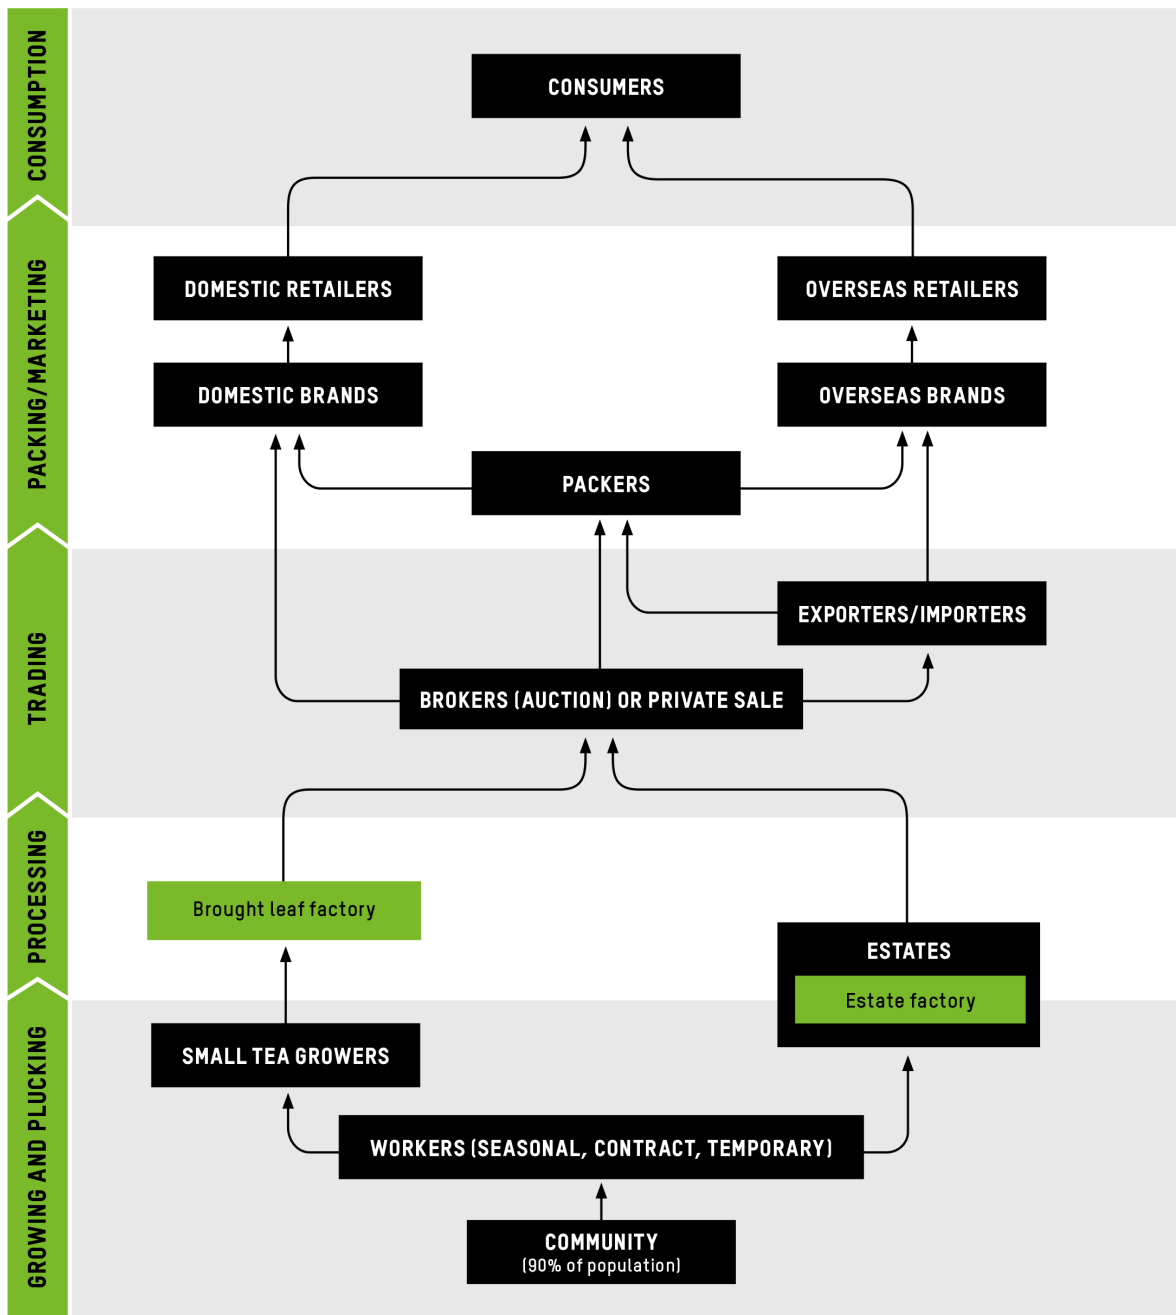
CONSUMPTION

CONSUMERS

PACKING/MARKETING

DOMESTIC RETAILERS

OVERSEAS RETAILERS

DOMESTIC BRANDS

OVERSEAS BRANDS

PACKERS

TRADING

EXPORTERS/IMPORTERS

BROKERS (AUCTION) OR PRIVATE SALE

PROCESSING

Brought leaf factory

ESTATES

Estate factory

GROWING AND PLUCKING

SMALL TEA GROWERS

WORKERS (SEASONAL, CONTRACT, TEMPORARY)

COMMUNITY
(90% of population)